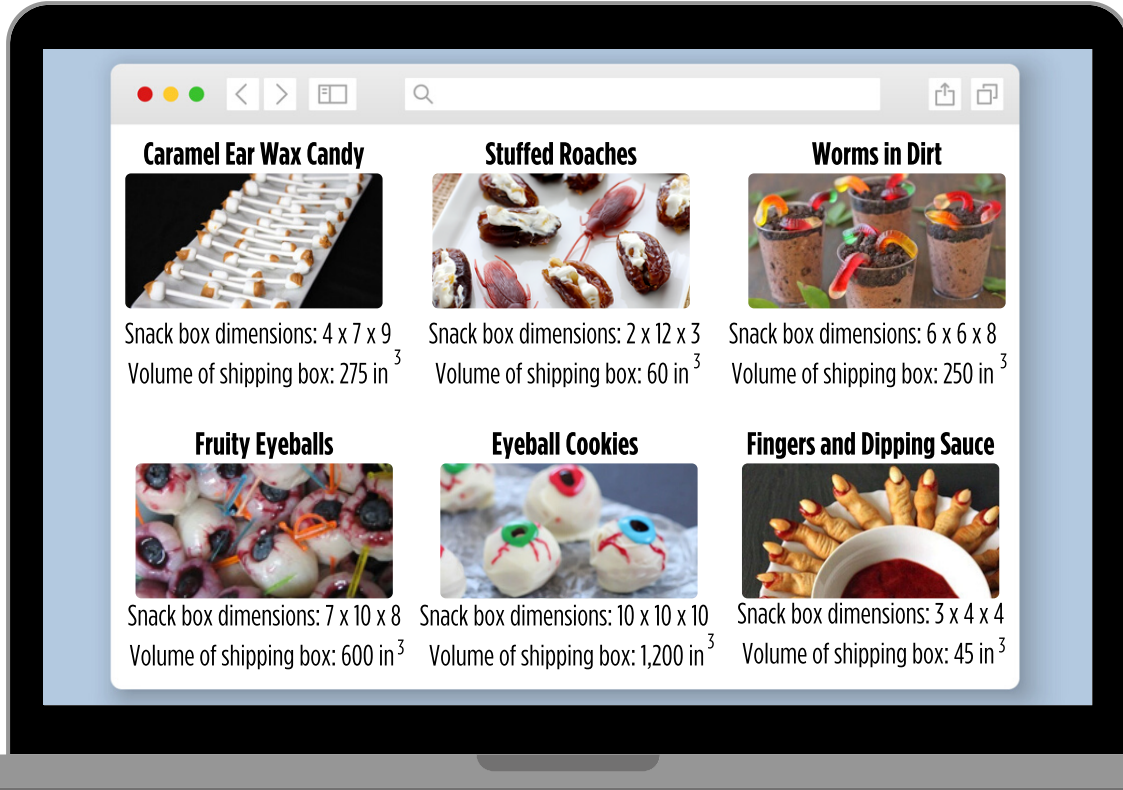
Caramel Ear Wax Candy

Snack box dimensions: 4 x 7 x 9

Volume of shipping box: 275 in$^3$

Stuffed Roaches

Snack box dimensions: 2 x 12 x 3

Volume of shipping box: 60 in$^3$

Worms in Dirt

Snack box dimensions: 6 x 6 x 8

Volume of shipping box: 250 in$^3$

Fruity Eyeballs

Snack box dimensions: 7 x 10 x 8

Volume of shipping box: 600 in$^3$

Eyeball Cookies

Snack box dimensions: 10 x 10 x 10

Volume of shipping box: 1,200 in$^3$

Fingers and Dipping Sauce

Snack box dimensions: 3 x 4 x 4

Volume of shipping box: 45 in$^3$